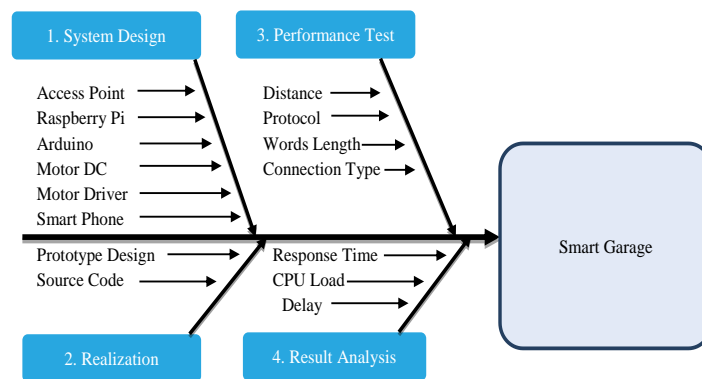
1. System Design

Access Point
Raspberry Pi
Arduino
Motor DC
Motor Driver
Smart Phone

3. Performance Test

Distance
Protocol
Words Length
Connection Type

Smart Garage

Prototype Design
Source Code

2. Realization

Response Time
CPU Load
Delay

4. Result Analysis